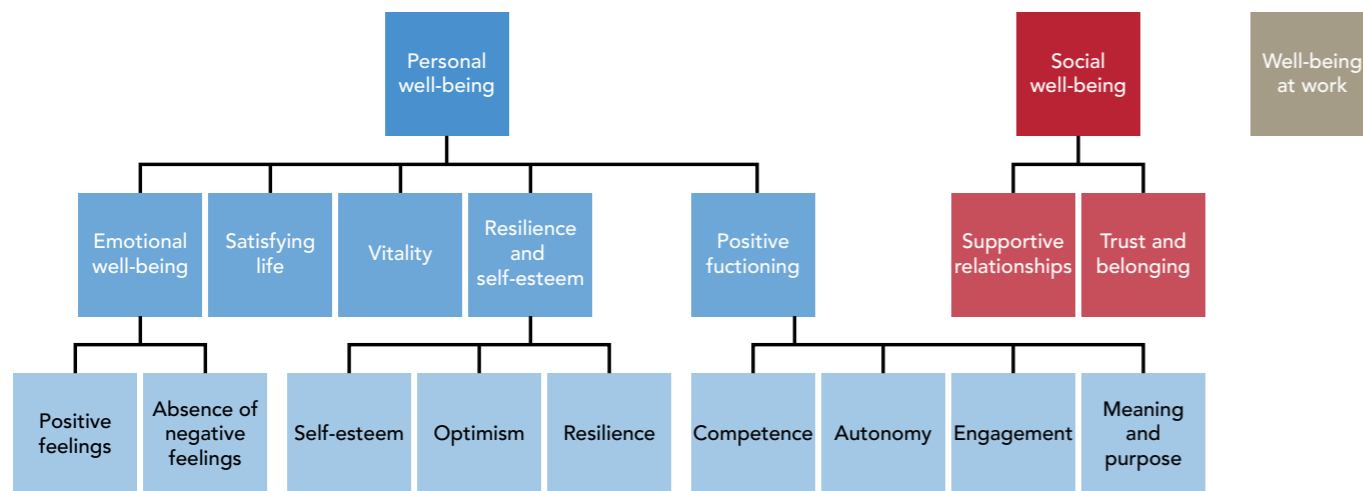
Personal well-being

Social well-being

Well-being at work

Emotional well-being

Satisfying life

Vitality

Resilience and self-esteem

Positive fuctioning

Supportive relationships

Trust and belonging

Positive feelings

Absence of negative feelings

Self-esteem

Optimism

Resilience

Competence

Autonomy

Engagement

Meaning and purpose